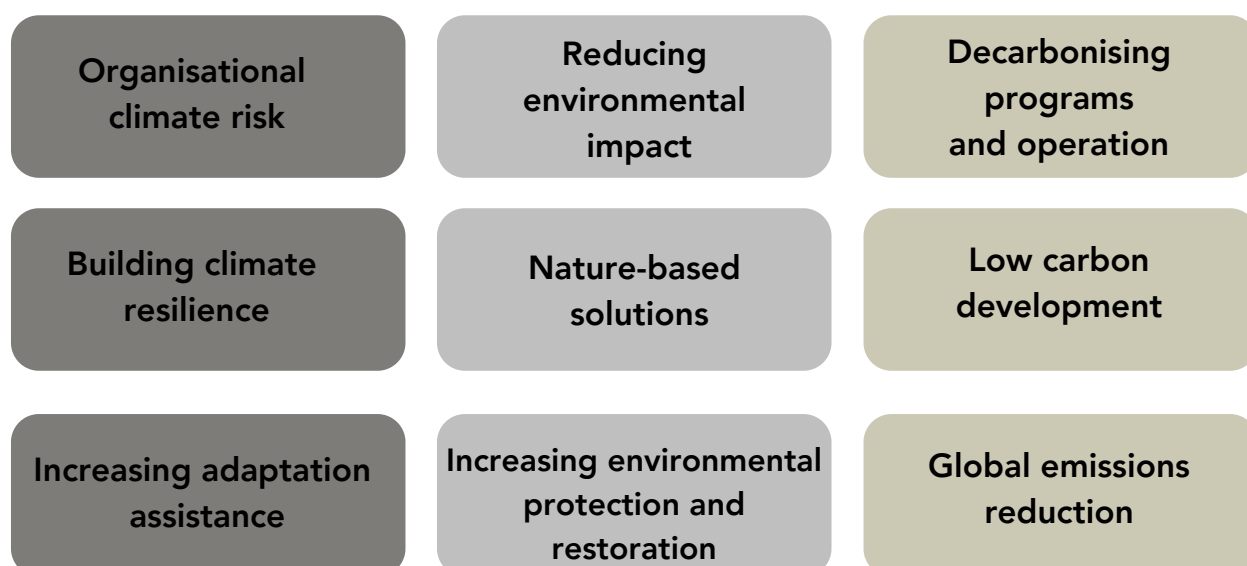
Organisational climate risk

Reducing environmental impact

Decarbonising programs and operation

Building climate resilience

Nature-based solutions

Low carbon development

Increasing adaptation assistance

Increasing environmental protection and restoration

Global emissions reduction